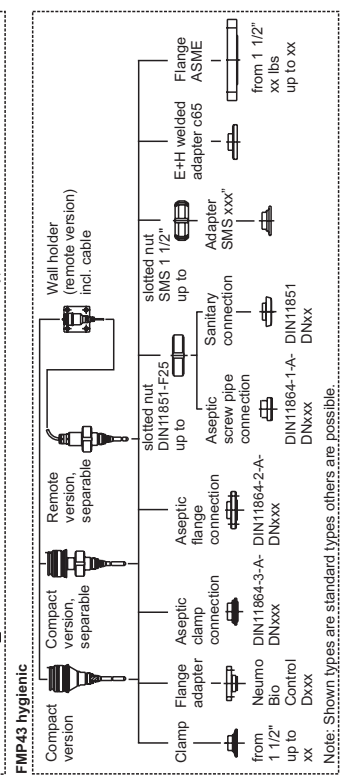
FMP43 hygienic

Compact version

Compact version, separable

Remote version, separable

Wall holder (remote version) incl. cable

Clamp

from 1 1/2" up to xx

Flange adapter

Neumo Bio Control Dxxx

Aseptic clamp connection

DIN11864-3-A-DNxxx

Aseptic flange connection

DIN11864-2-A-DNxxx

slotted nut DIN11851-F25 up to

Aseptic screw pipe connection

DIN11864-1-A-DNxxx

Sanitary connection

DIN11851 DNxx

slotted nut SMS 1 1/2" up to

Adapter SMS xxx"

E+H welded adapter c65

Flange ASME

from 1 1/2" xx lbs up to xx

Note: Shown types are standard types others are possible.